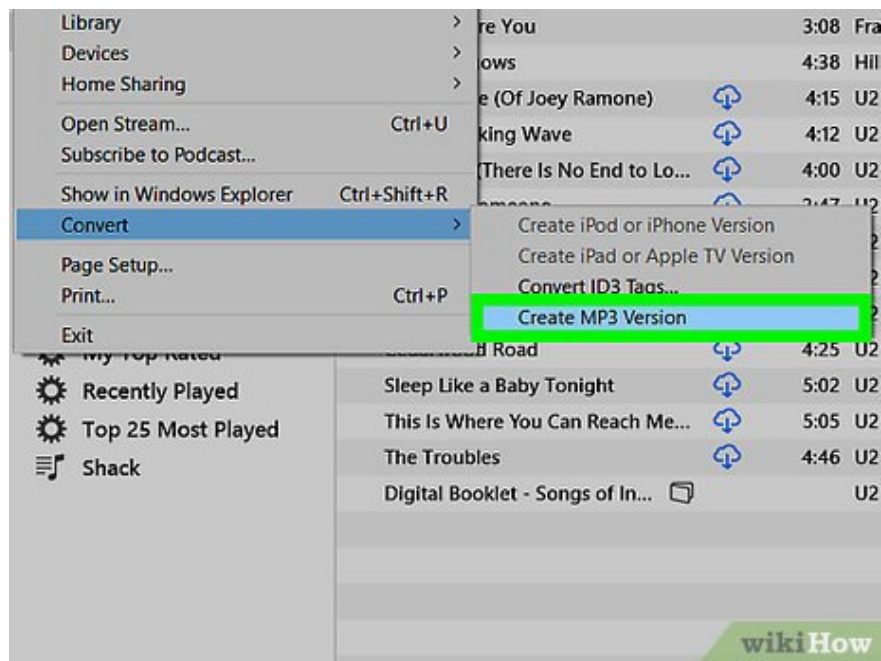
Library >
Devices >
Home Sharing >
Open Stream... Ctrl+U
Subscribe to Podcast...
Show in Windows Explorer Ctrl+Shift+R
Convert >
Page Setup...
Print... Ctrl+P
Exit

Create iPod or iPhone Version
Create iPad or Apple TV Version
Convert ID3 Tags...
Create MP3 Version

re You 3:08 Fra
ows 4:38 Hil
e (Of Joey Ramone) 4:15 U2
king Wave 4:12 U2
(There Is No End to Lo... 4:00 U2
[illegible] Road 4:25 U2
Sleep Like a Baby Tonight 5:02 U2
This Is Where You Can Reach Me... 5:05 U2
The Troubles 4:46 U2
Digital Booklet - Songs of In... U2

My Top Rated
Recently Played
Top 25 Most Played
Shack

wikiHow